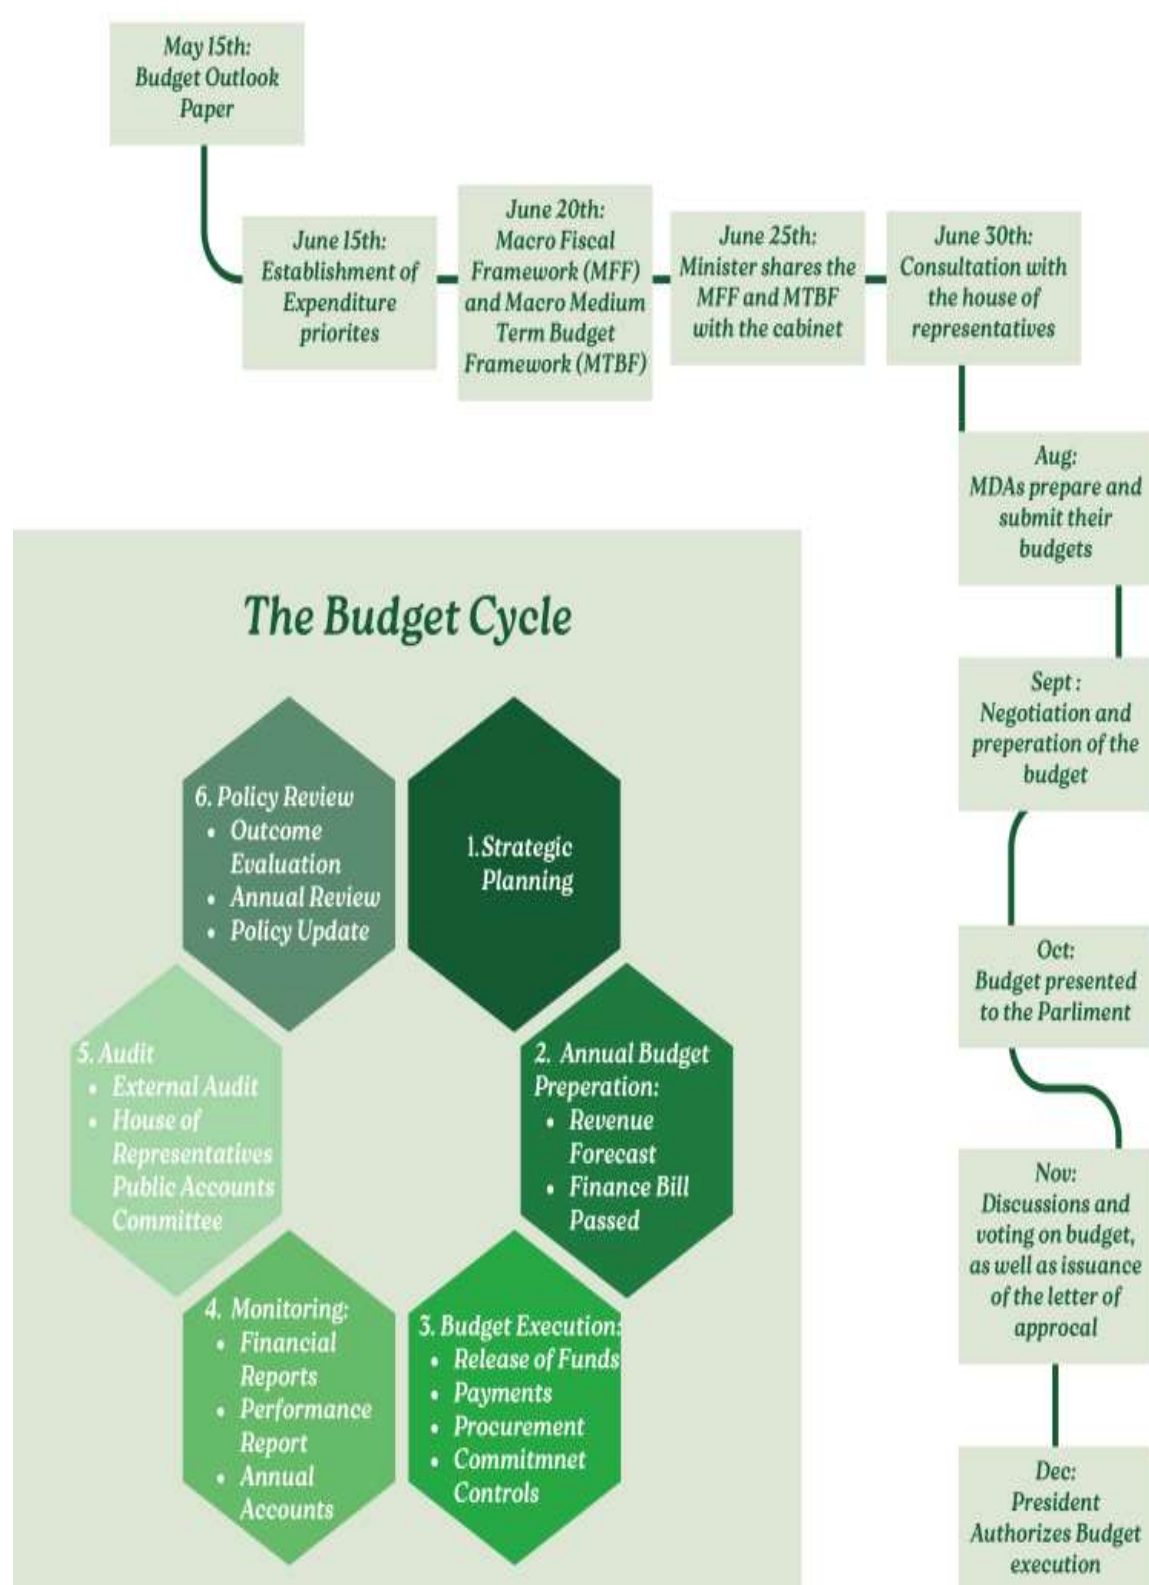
May 15th: Budget Outlook Paper

June 15th: Establishment of Expenditure priorites

June 20th: Macro Fiscal Framework (MFF) and Macro Medium Term Budget Framework (MTBF)

June 25th: Minister shares the MFF and MTBF with the cabinet

June 30th: Consultation with the house of representatives

Aug: MDAs prepare and submit their budgets

Sept : Negotiation and preperation of the budget

Oct: Budget presented to the Parliment

Nov: Discussions and voting on budget, as well as issuance of the letter of approcal

Dec: President Authorizes Budget execution

The Budget Cycle

6. Policy Review
- Outcome Evaluation
- Annual Review
- Policy Update

1.Strategic Planning

5. Audit
- External Audit
- House of Representatives Public Accounts Committee

2. Annual Budget Preperation:
- Revenue Forecast
- Finance Bill Passed

4. Monitoring:
- Financial Reports
- Performance Report
- Annual Accounts

3. Budget Execution:
- Release of Funds
- Payments
- Procurement
- Commitmnet Controls